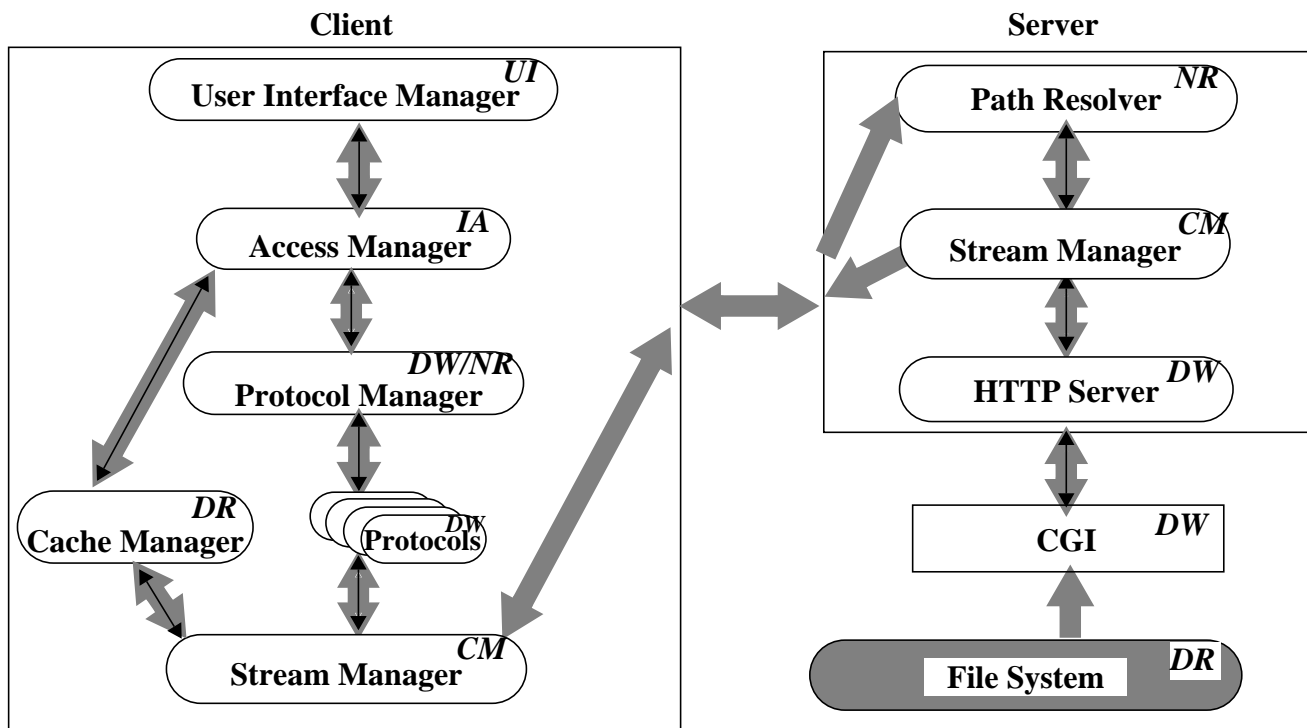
Client

UI
User Interface Manager

IA
Access Manager

DW/NR
Protocol Manager

DR
Cache Manager

DW
Protocols

CM
Stream Manager

Server

NR
Path Resolver

CM
Stream Manager

DW
HTTP Server

CGI
DW

File System
DR